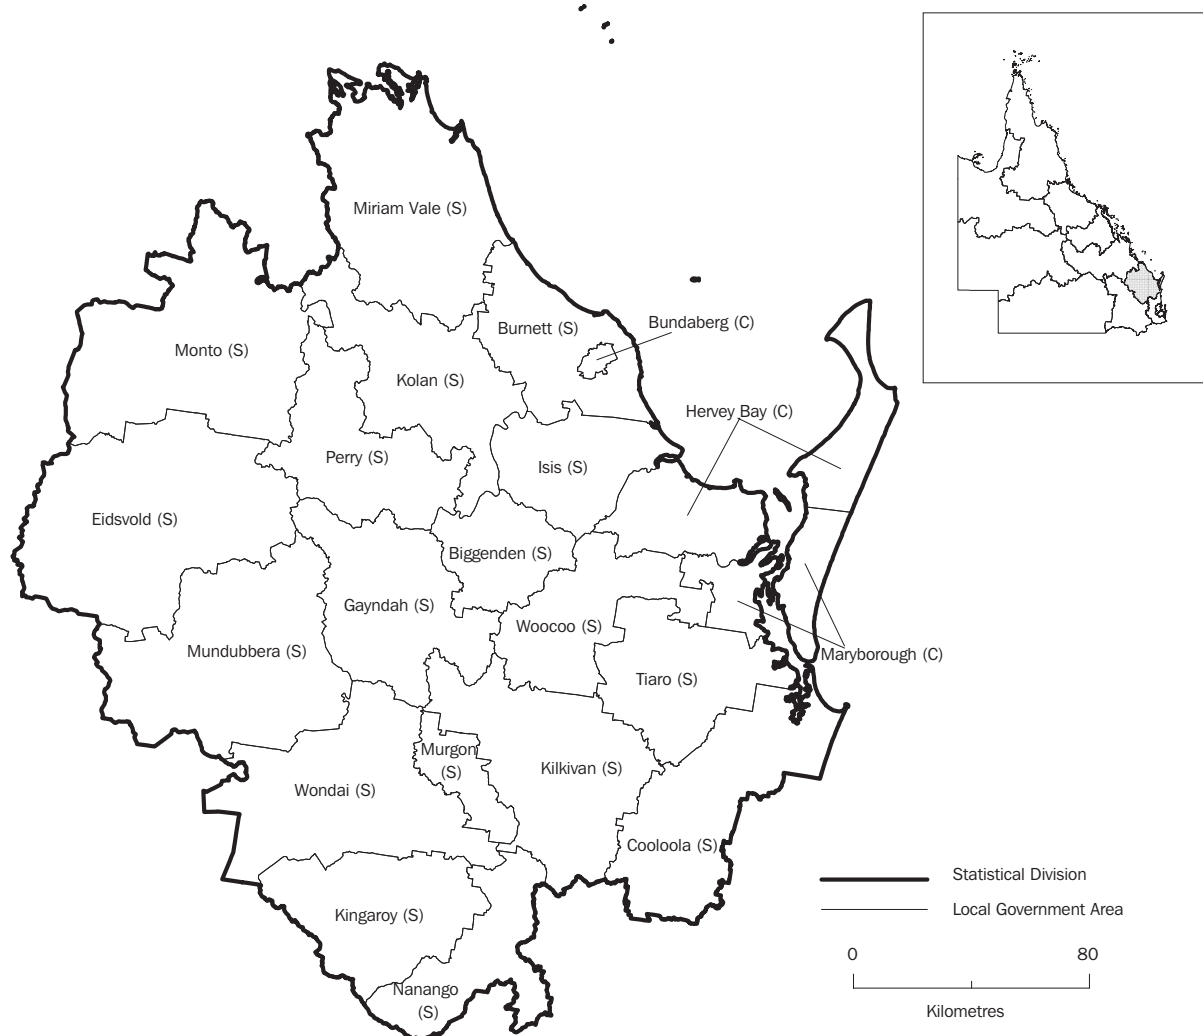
Miriam Vale (S)

Monto (S)

Burnett (S)

Bundaberg (C)

Kolan (S)

Hervey Bay (C)

Perry (S)

Isis (S)

Eidsvold (S)

Biggenden (S)

Gayndah (S)

Woocoo (S)

Mundubbera (S)

Maryborough (C)

Tiaro (S)

Murgon (S)

Kilkivan (S)

Wondai (S)

Cooloola (S)

Kingaroy (S)

Nanango (S)

Statistical Division

Local Government Area

0

80

Kilometres